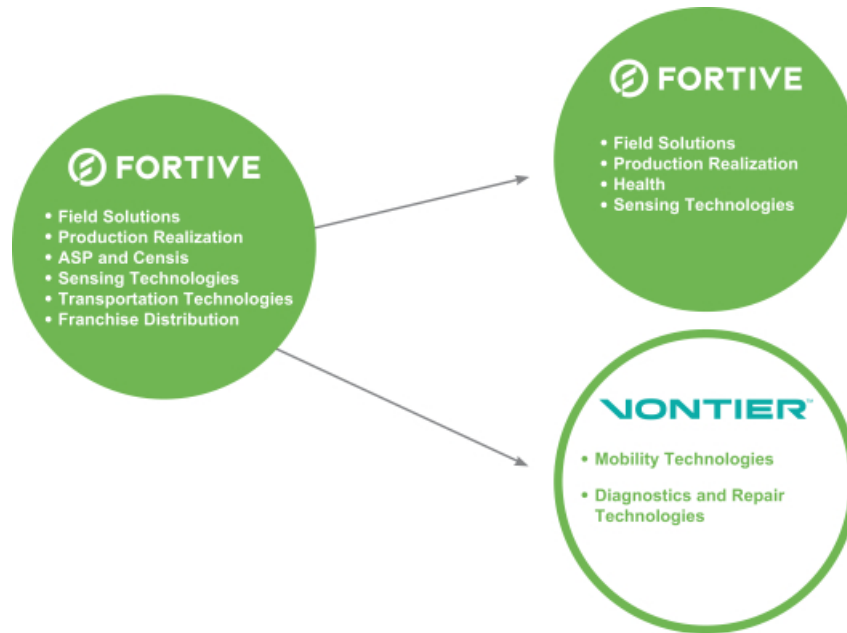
FORTIVE

• Field Solutions
• Production Realization
• ASP and Censis
• Sensing Technologies
• Transportation Technologies
• Franchise Distribution

FORTIVE

• Field Solutions
• Production Realization
• Health
• Sensing Technologies

VONTIER™

• Mobility Technologies
• Diagnostics and Repair Technologies